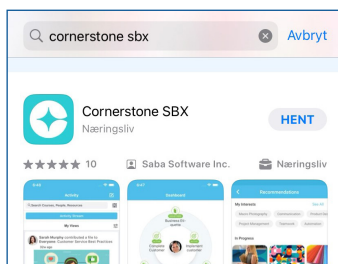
cornerstone sbx

Avbryt

Cornerstone SBX

Næringsliv

HENT

★★★★★ 10

Saba Software Inc.

Næringsliv

Activity

Dashboard

Recommendations

My Views

Sarah Murphy contributed a file to Everyone: Customer Service Best Practices

My Interests

In Progress